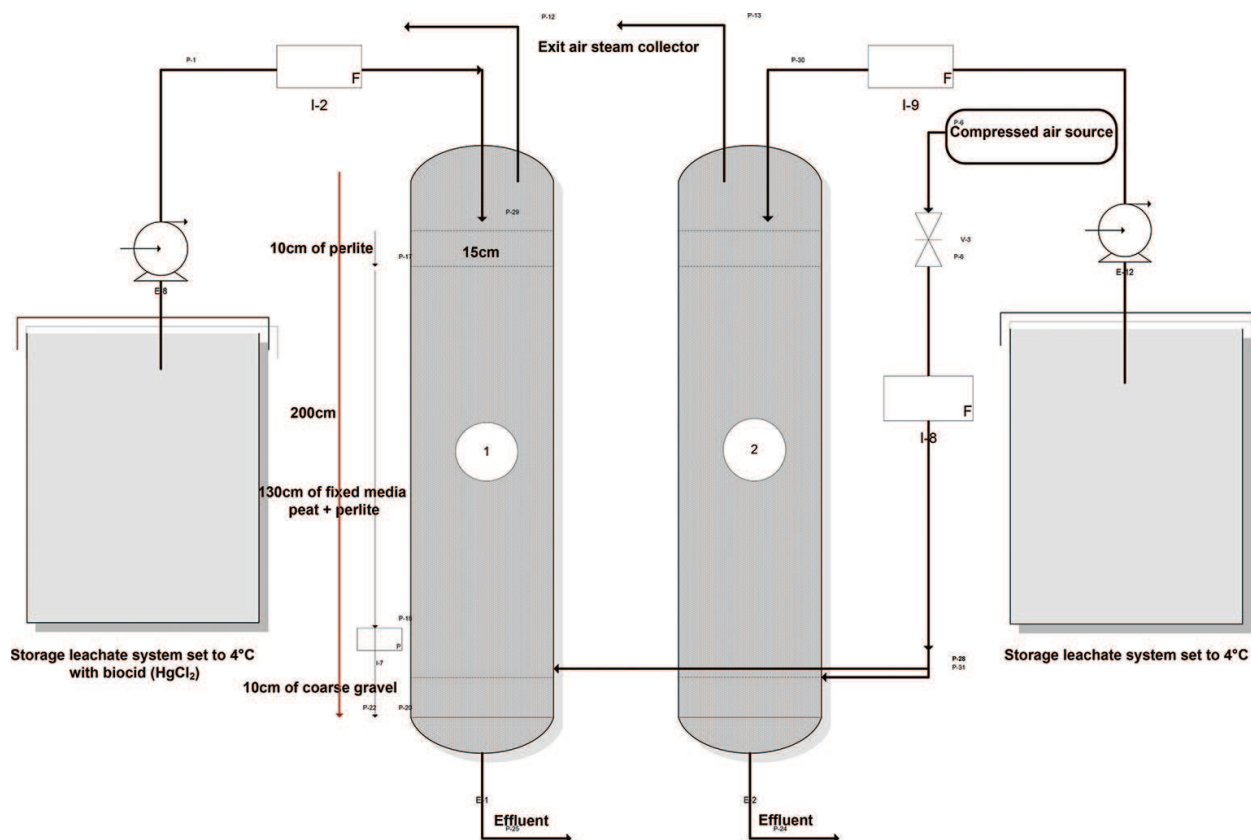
P-12

P-13

Exit air steam collector

P-1

F

I-2

P-30

F

I-9

P-6

Compressed air source

P-29

10cm of perlite

P-17

15cm

V-3

P-8

E-8

E-12

200cm

1

2

F

I-8

130cm of fixed media peat + perlite

P-19

P

I-7

Storage leachate system set to 4°C with biocid ($HgCl_2$)

10cm of coarse gravel

P-22

P-20

P-28

P-31

Storage leachate system set to 4°C

E-1

Effluent

P-25

E-2

Effluent

P-24